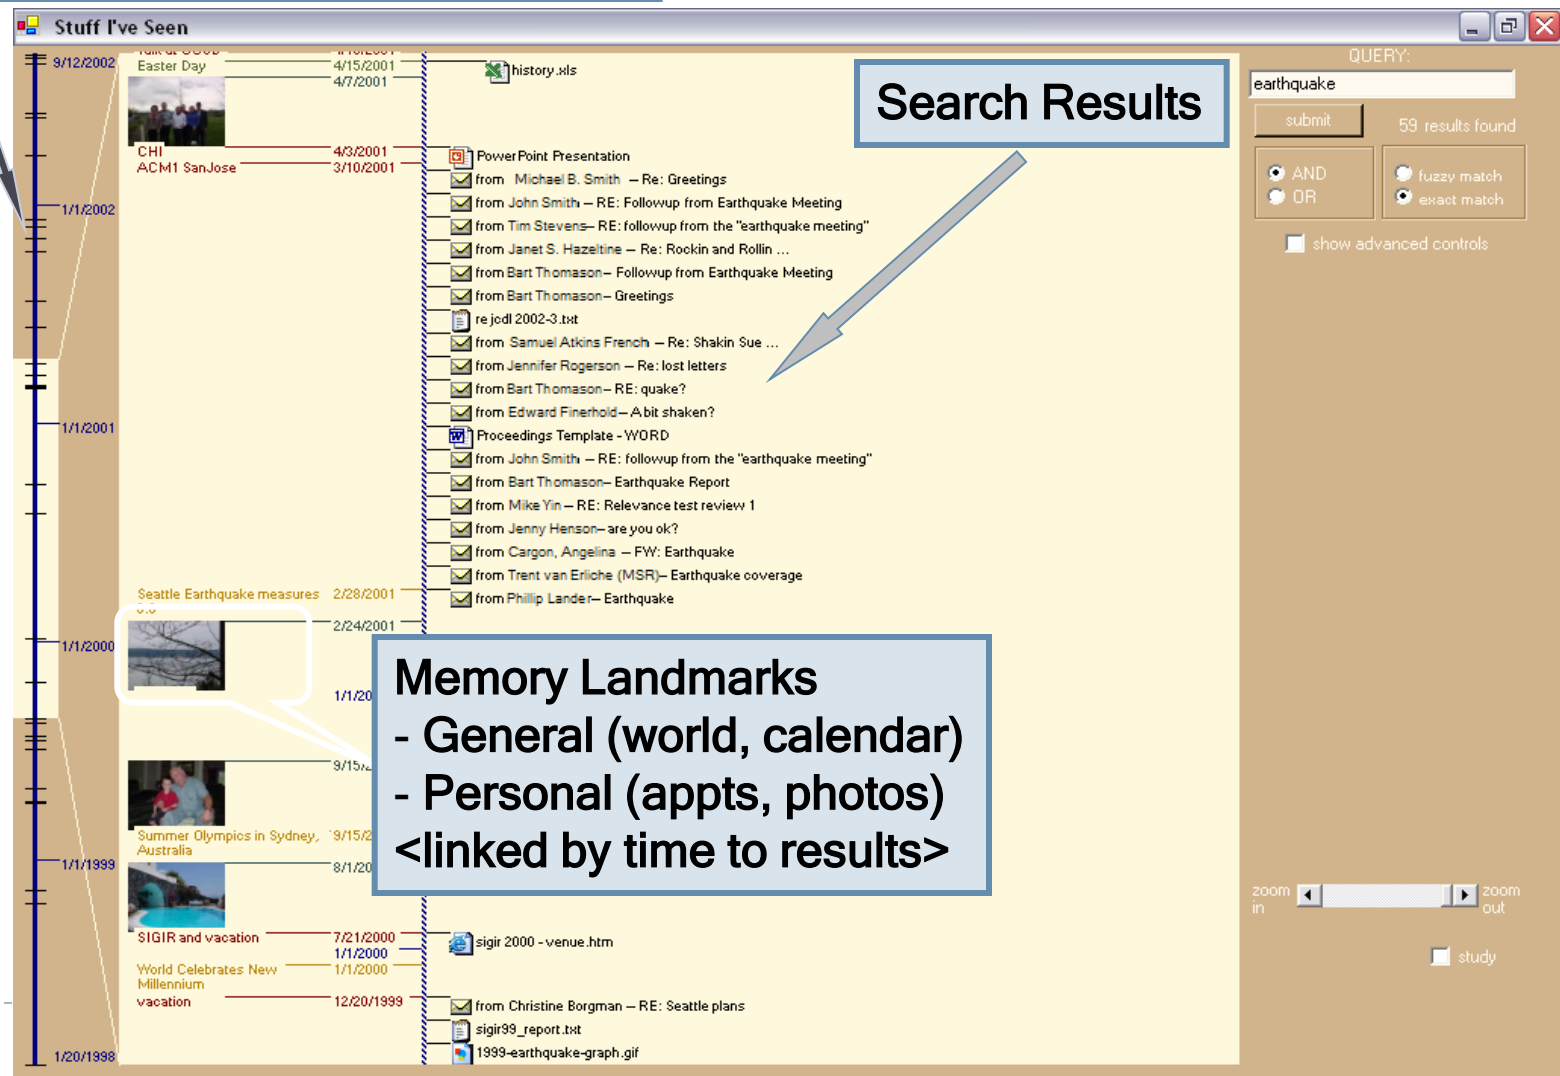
Stuff I've Seen

9/12/2002
1/1/2002
1/1/2001
1/1/2000
1/1/1999
1/20/1998

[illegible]
Easter Day 4/15/2001
4/7/2001
CHI 4/3/2001
ACM1 SanJose 3/10/2001
Seattle Earthquake measures 2/28/2001
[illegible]
2/24/2001
1/1/20
9/15/
Summer Olympics in Sydney, Australia 9/15/2
8/1/20
SIGIR and vacation 7/21/2000
1/1/2000
World Celebrates New Millennium 1/1/2000
vacation 12/20/1999

history.xls
PowerPoint Presentation
from Michael B. Smith – Re: Greetings
from John Smith – RE: Followup from Earthquake Meeting
from Tim Stevens – RE: followup from the "earthquake meeting"
from Janet S. Hazeltine – Re: Rockin and Rollin ...
from Bart Thomason – Followup from Earthquake Meeting
from Bart Thomason – Greetings
re jcdl 2002-3.txt
from Samuel Atkins French – Re: Shakin Sue ...
from Jennifer Rogerson – Re: lost letters
from Bart Thomason – RE: quake?
from Edward Finerhold – A bit shaken?
Proceedings Template - WORD
from John Smith – RE: followup from the "earthquake meeting"
from Bart Thomason – Earthquake Report
from Mike Yin – RE: Relevance test review 1
from Jenny Henson – are you ok?
from Cargon, Angelina – FW: Earthquake
from Trent van Erliche (MSR) – Earthquake coverage
from Phillip Lander – Earthquake
sigir 2000 - venue.htm
from Christine Borgman – RE: Seattle plans
sigir99_report.txt
1999-earthquake-graph.gif

Search Results

Memory Landmarks
- General (world, calendar)
- Personal (appts, photos)
<linked by time to results>

QUERY:
earthquake
submit
59 results found
AND
OR
fuzzy match
exact match
show advanced controls
zoom in
zoom out
study